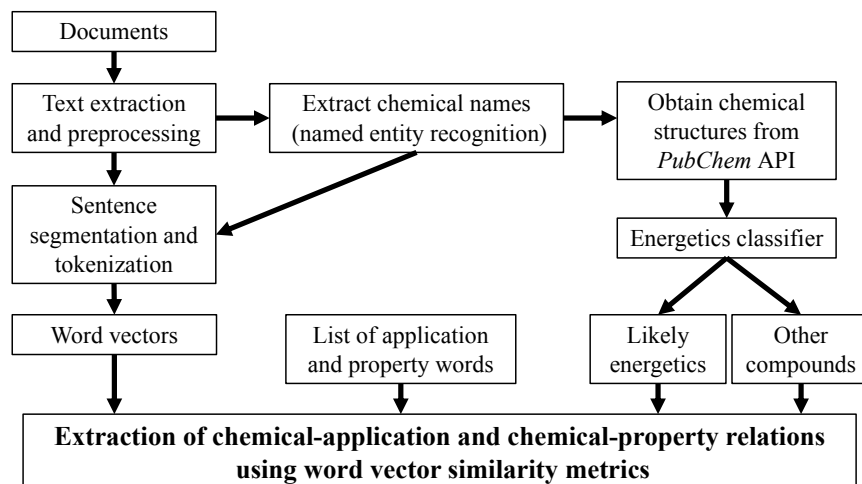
Documents

Text extraction and preprocessing

Extract chemical names (named entity recognition)

Obtain chemical structures from *PubChem* API

Sentence segmentation and tokenization

Energetics classifier

Word vectors

List of application and property words

Likely energetics

Other compounds

**Extraction of chemical-application and chemical-property relations using word vector similarity metrics**